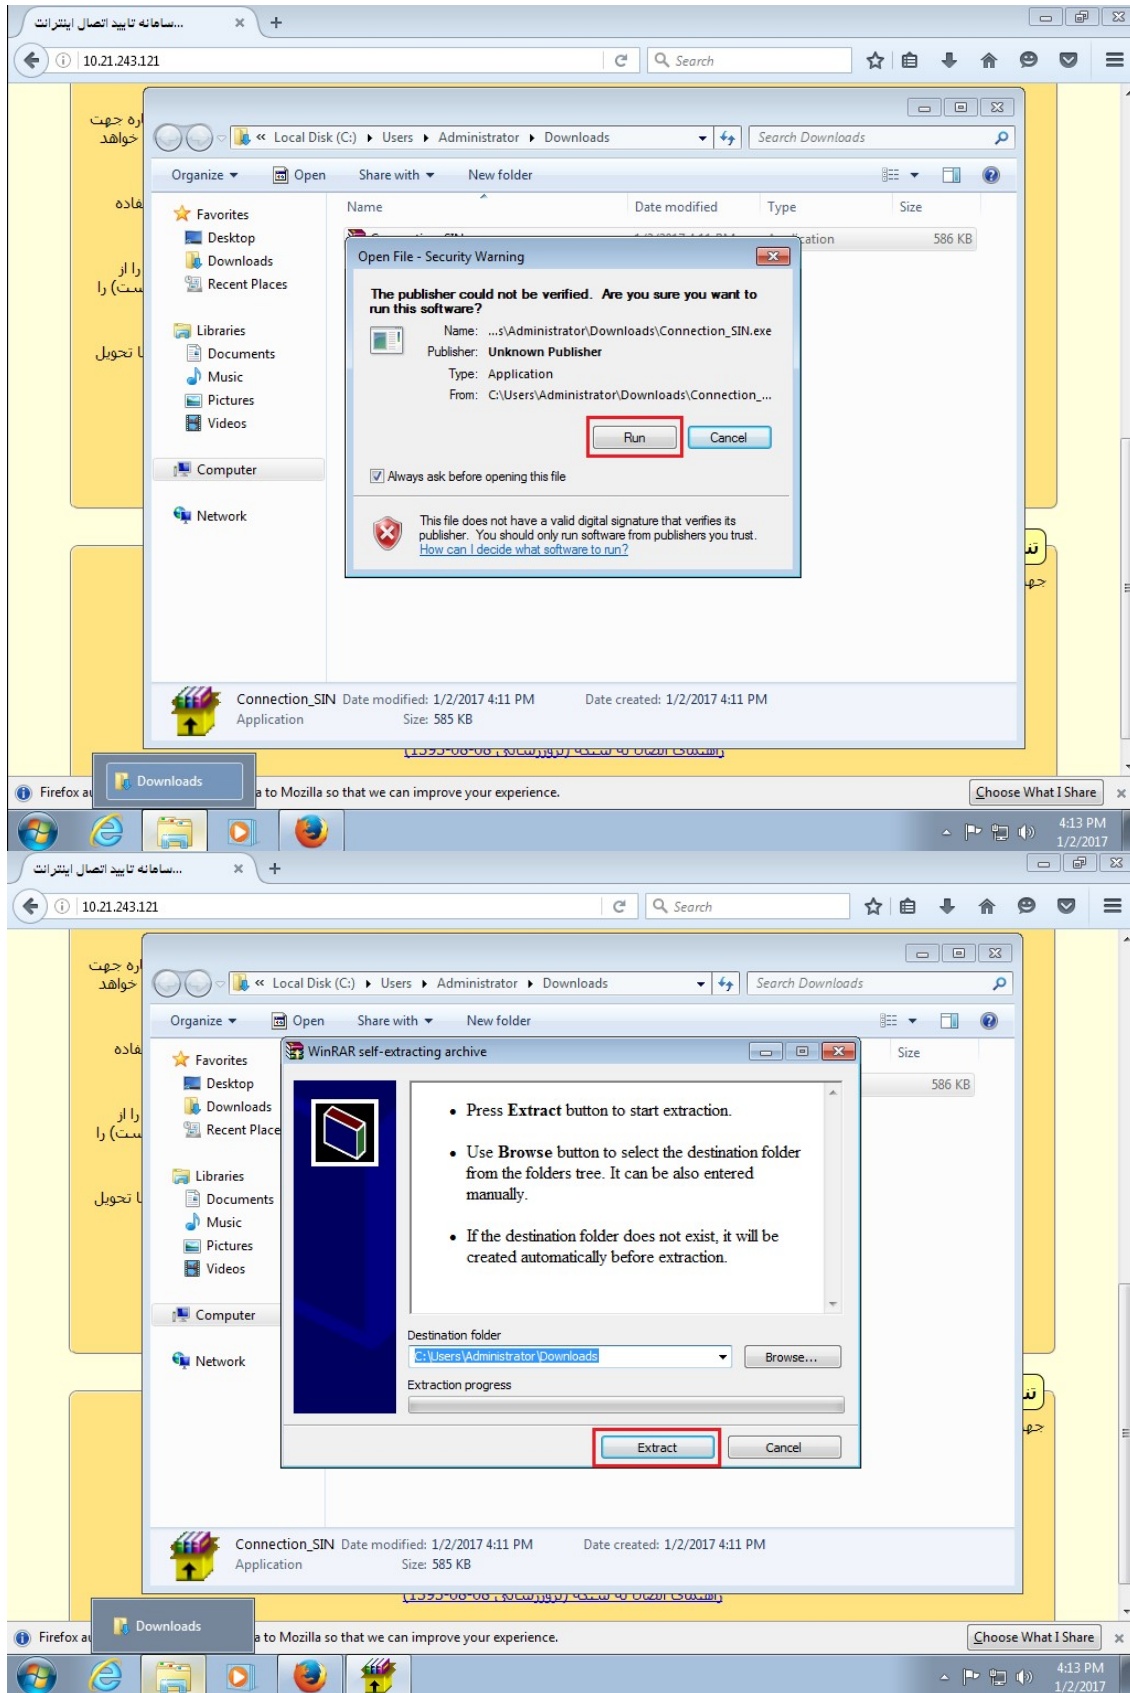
...سامانه تایید اتصال اینترنت ×  +

10.21.243.121  Search

اره جهت خواهد

فاده

را از (تست را

تحول ا

« Local Disk (C:) ▸ Users ▸ Administrator ▸ Downloads  Search Downloads

Organize ▾  Open  Share with ▾  New folder

Favorites
Desktop
Downloads
Recent Places

Libraries
Documents
Music
Pictures
Videos

Computer

Network

Name  Date modified  Type  Size

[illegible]ation  586 KB

Open File - Security Warning

The publisher could not be verified. Are you sure you want to run this software?

Name: ...s\Administrator\Downloads\Connection_SIN.exe
Publisher: Unknown Publisher
Type: Application
From: C:\Users\Administrator\Downloads\Connection_...

Run  Cancel

Always ask before opening this file

This file does not have a valid digital signature that verifies its publisher. You should only run software from publishers you trust.
How can I decide what software to run?

Connection_SIN Date modified: 1/2/2017 4:11 PM  Date created: 1/2/2017 4:11 PM
Application  Size: 585 KB

Downloads

Firefox a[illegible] a to Mozilla so that we can improve your experience.  Choose What I Share

4:13 PM
1/2/2017

...سامانه تایید اتصال اینترنت ×  +

10.21.243.121  Search

اره جهت خواهد

فاده

را از (تست را

تحول ا

« Local Disk (C:) ▸ Users ▸ Administrator ▸ Downloads  Search Downloads

Organize ▾  Open  Share with ▾  New folder

Favorites
Desktop
Downloads
Recent Place

Libraries
Documents
Music
Pictures
Videos

Computer

Network

Size

586 KB

WinRAR self-extracting archive

• Press Extract button to start extraction.

• Use Browse button to select the destination folder from the folders tree. It can be also entered manually.

• If the destination folder does not exist, it will be created automatically before extraction.

Destination folder
C:\Users\Administrator\Downloads  Browse...

Extraction progress

Extract  Cancel

Connection_SIN Date modified: 1/2/2017 4:11 PM  Date created: 1/2/2017 4:11 PM
Application  Size: 585 KB

Downloads

Firefox a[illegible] a to Mozilla so that we can improve your experience.  Choose What I Share

4:13 PM
1/2/2017